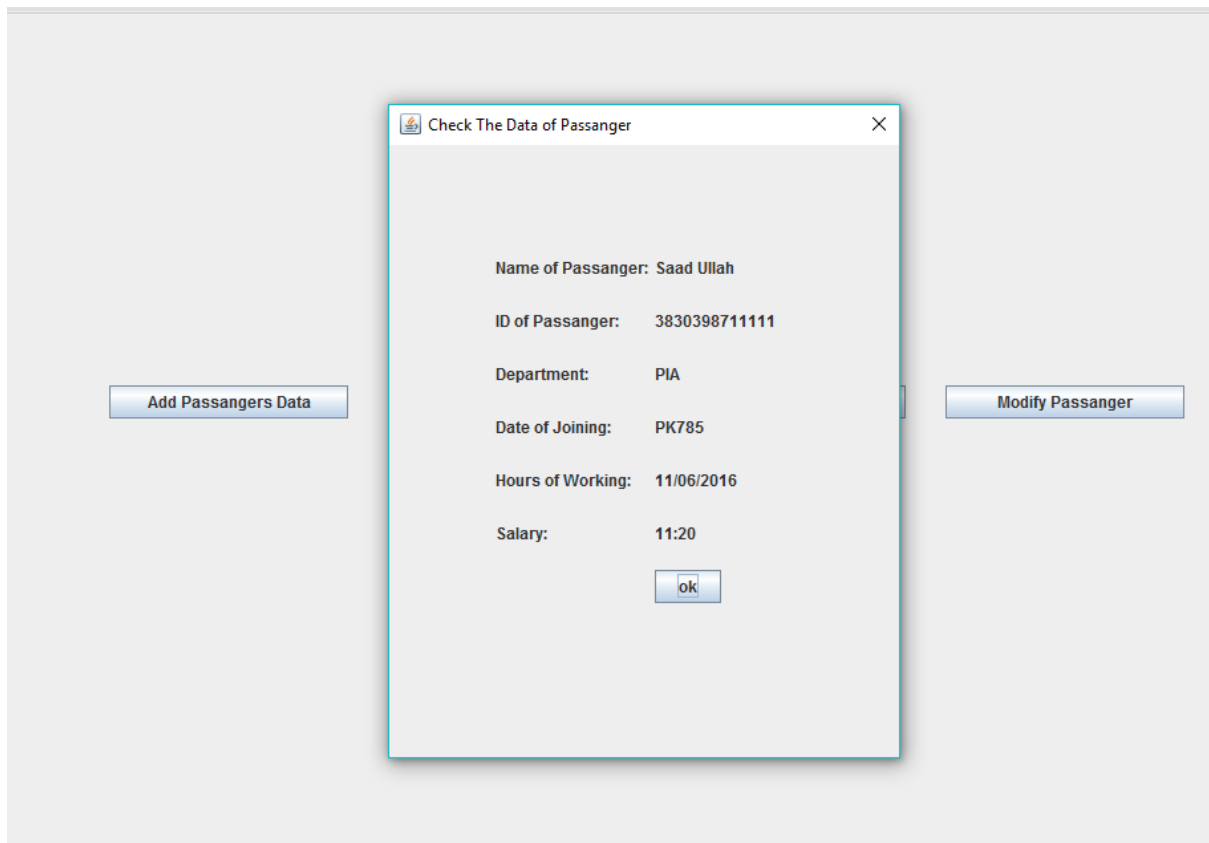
Check The Data of Passanger

Name of Passanger: Saad Ullah

ID of Passanger: 3830398711111

Department: PIA

Date of Joining: PK785

Hours of Working: 11/06/2016

Salary: 11:20

ok

Add Passangers Data

Modify Passanger